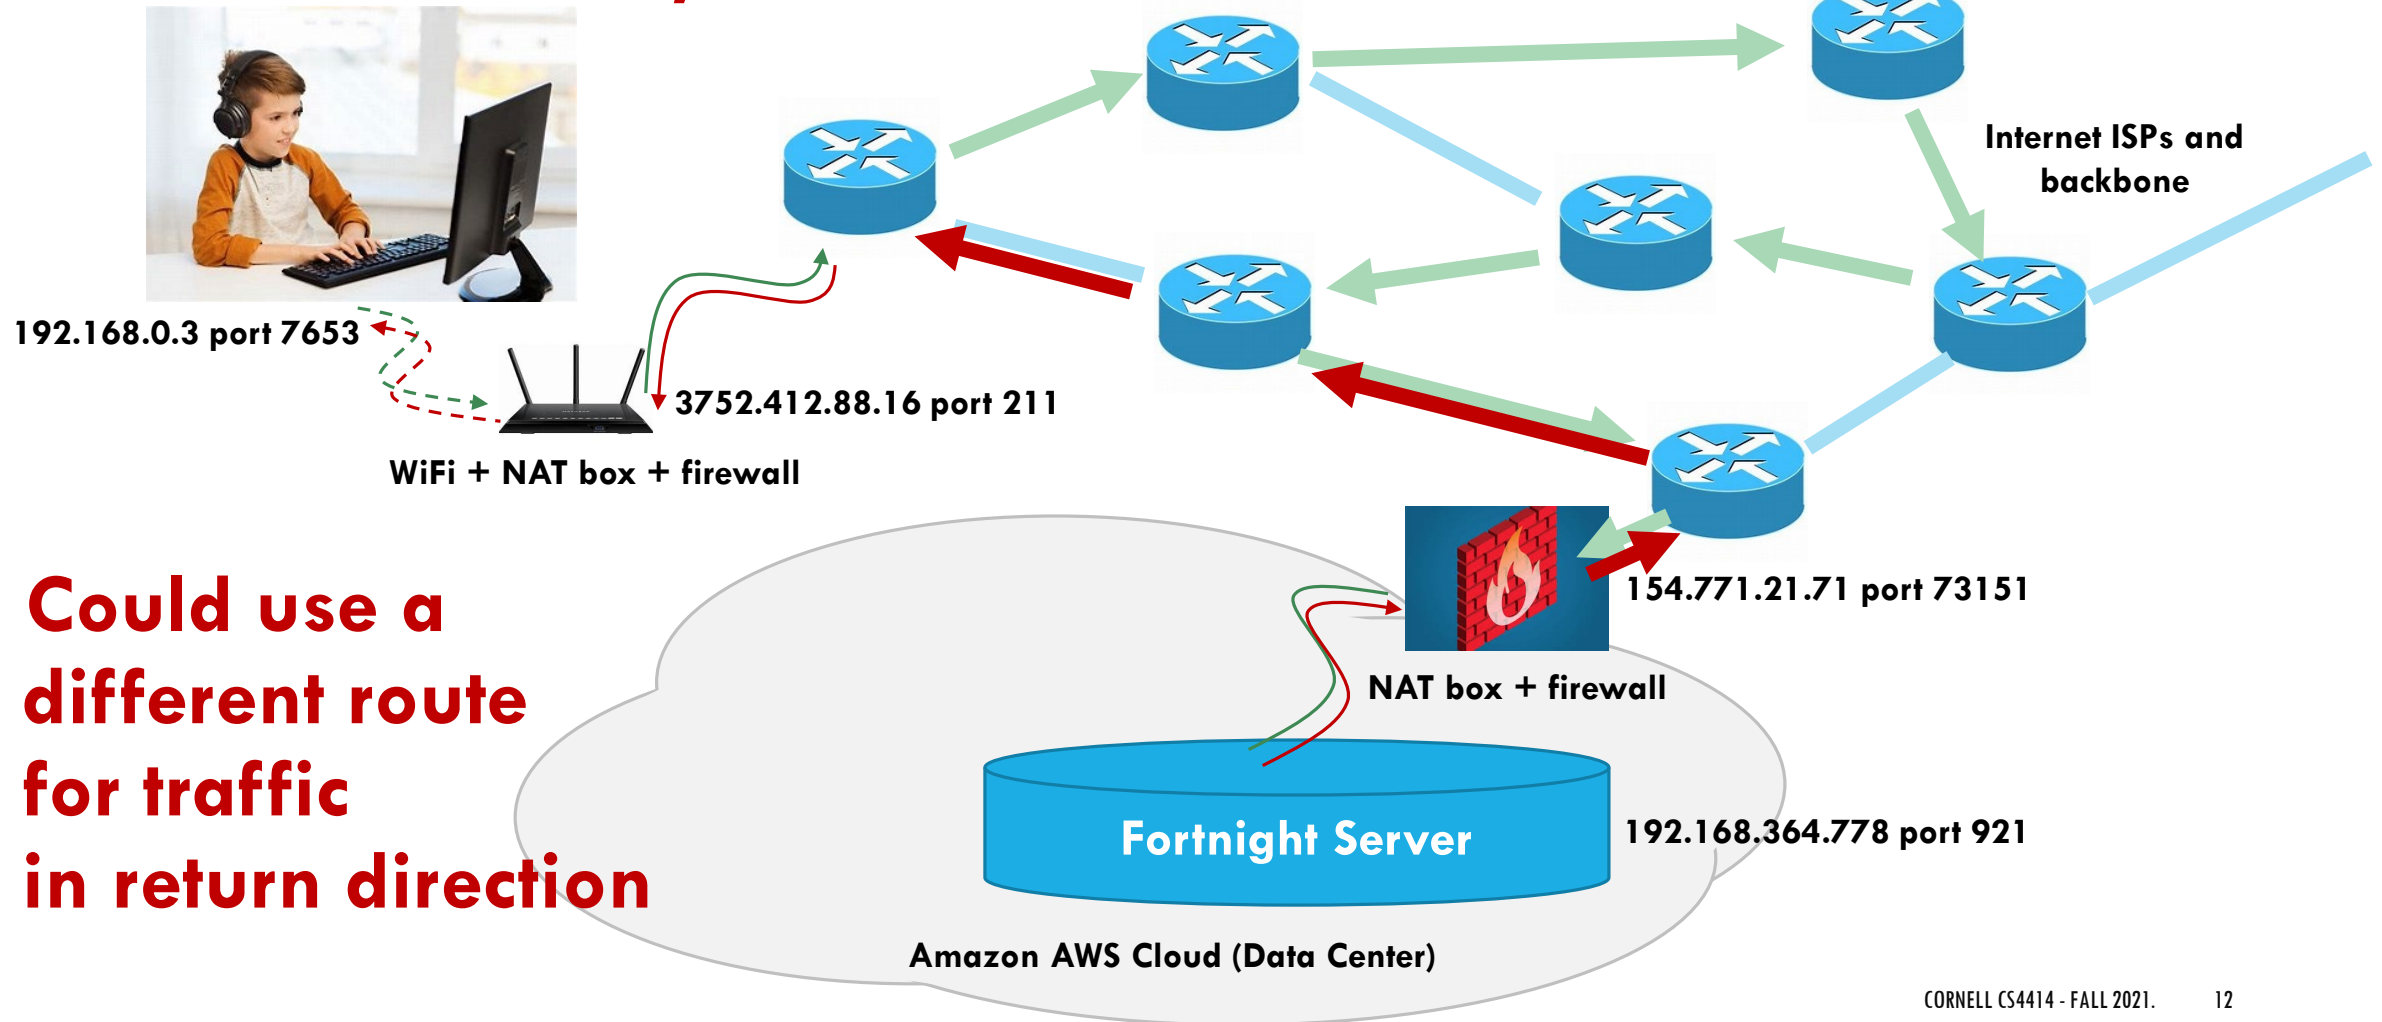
Internet ISPs and backbone

192.168.0.3 port 7653

3752.412.88.16 port 211

WiFi + NAT box + firewall

154.771.21.71 port 73151

NAT box + firewall

Could use a different route for traffic in return direction

Fortnight Server

192.168.364.778 port 921

Amazon AWS Cloud (Data Center)

CORNELL CS4414 - FALL 2021. 12